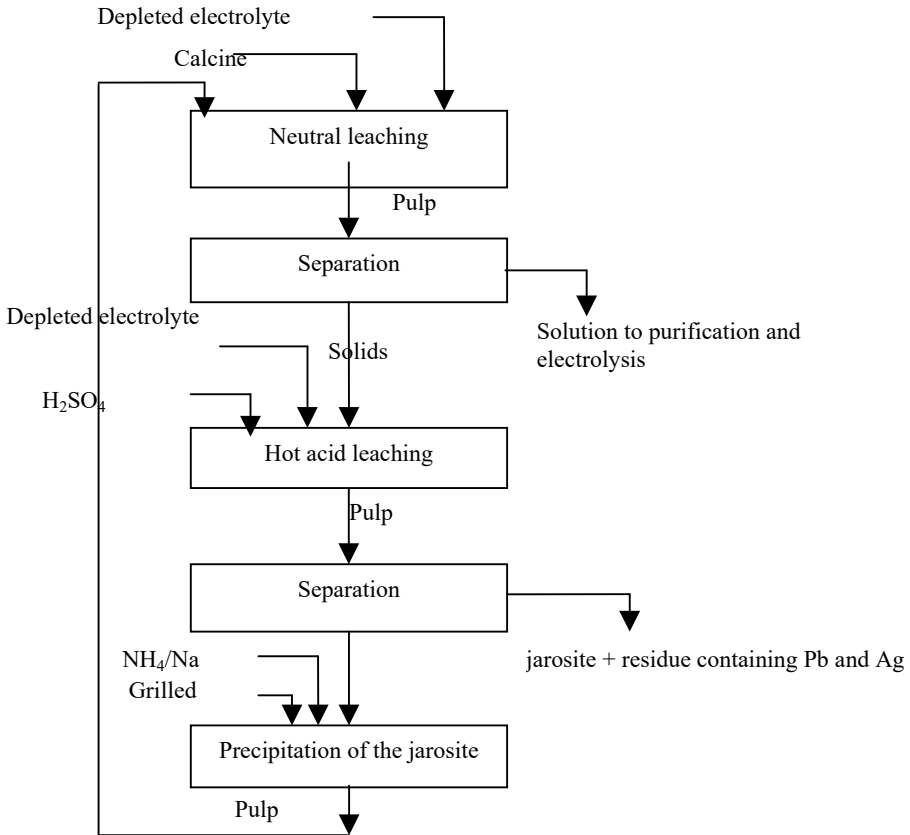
Depleted electrolyte
Calcine
Neutral leaching
Pulp
Separation
Solution to purification and electrolysis
Depleted electrolyte
Solids
$H_2SO_4$
Hot acid leaching
Pulp
Separation
jarosite + residue containing Pb and Ag
$NH_4$/Na
Grilled
Precipitation of the jarosite
Pulp